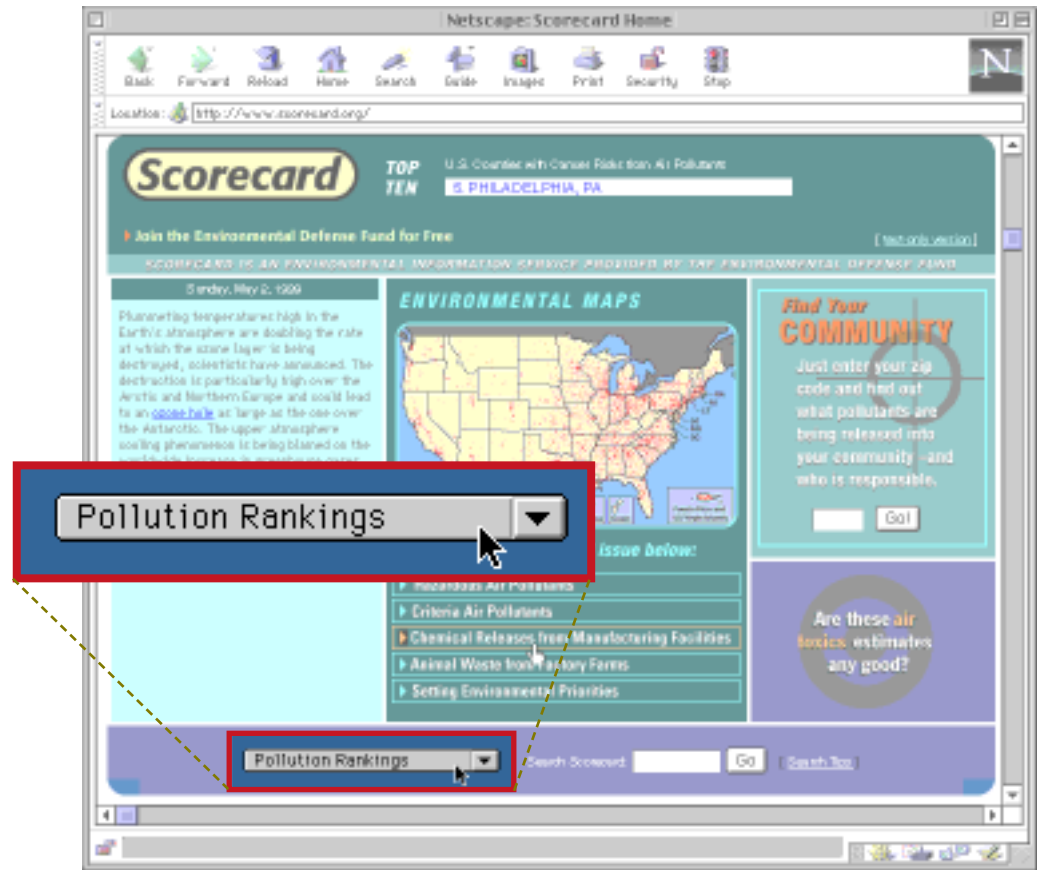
Netscape: Scorecard Home

Back Forward Reload Home Search Guide Images Print Security Stop

Location: http://www.scorecard.org/

Scorecard

TOP TEN

U.S. Counties with Cancer Risks from Air Pollutants

S. PHILADELPHIA, PA

Join the Environmental Defense Fund for Free

[ text-only version ]

SCORECARD IS AN ENVIRONMENTAL INFORMATION SERVICE PROVIDED BY THE ENVIRONMENTAL DEFENSE FUND

Sunday, May 2, 1999

Plummeting temperatures high in the Earth's atmosphere are doubling the rate at which the ozone layer is being destroyed, scientists have announced. The destruction is particularly high over the Arctic and Northern Europe and could lead to an ozone hole as large as the one over the Antarctic. The upper atmosphere cooling phenomenon is being blamed on the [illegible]

ENVIRONMENTAL MAPS

issue below:

Hazardous Air Pollutants

Criteria Air Pollutants

Chemical Releases from Manufacturing Facilities

Animal Waste from Factory Farms

Setting Environmental Priorities

Find Your COMMUNITY

Just enter your zip code and find out what pollutants are being released into your community -and who is responsible.

Go!

Are these air toxics estimates any good?

Pollution Rankings

Pollution Rankings

Search Scorecard

Go

[ Search Tips ]